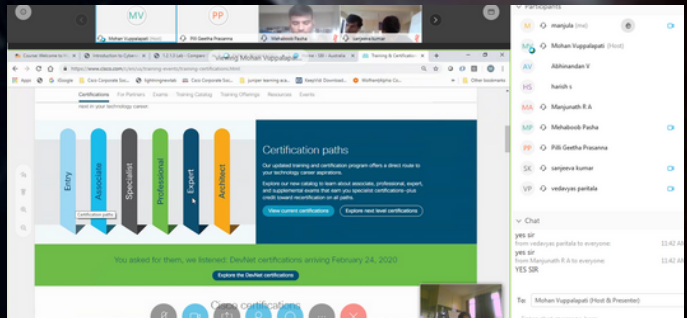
MV
Mohan Vuppalapati
PP
Pilli Geetha Prasanna
Mahaboob Pasha
sanjeeva kumar

Viewing Mohan Vuppalapati

Certifications For Partners Exams Training Catalog Training Offerings Resources Events

Entry
Associate
Specialist
Professional
Expert
Architect

Certification paths

Certification paths

Our updated training and certification program offers a direct route to your technology career aspirations.

Explore our new catalog to learn about associate, professional, expert, and supplemental exams that earn you specialist certifications-plus credit toward recertification on all paths.

View current certifications
Explore next level certifications

You asked for them, we listened: DevNet certifications arriving February 24, 2020

Explore the DevNet certifications

Cisco certifications

Participants
M manjula (me)
MV Mohan Vuppalapati (Host)
AV Abhinandan V
HS harish s
MA Manjunath R A
MP Mahaboob Pasha
PP Pilli Geetha Prasanna
SK sanjeeva kumar
VP vedavyas pantala

Chat
yes sir
from vedavyas pantala to everyone 12:42 AM
yes sir
from Manjunath R A to everyone 12:42 AM
YES SIR

To: Mohan Vuppalapati (Host & Presenter)